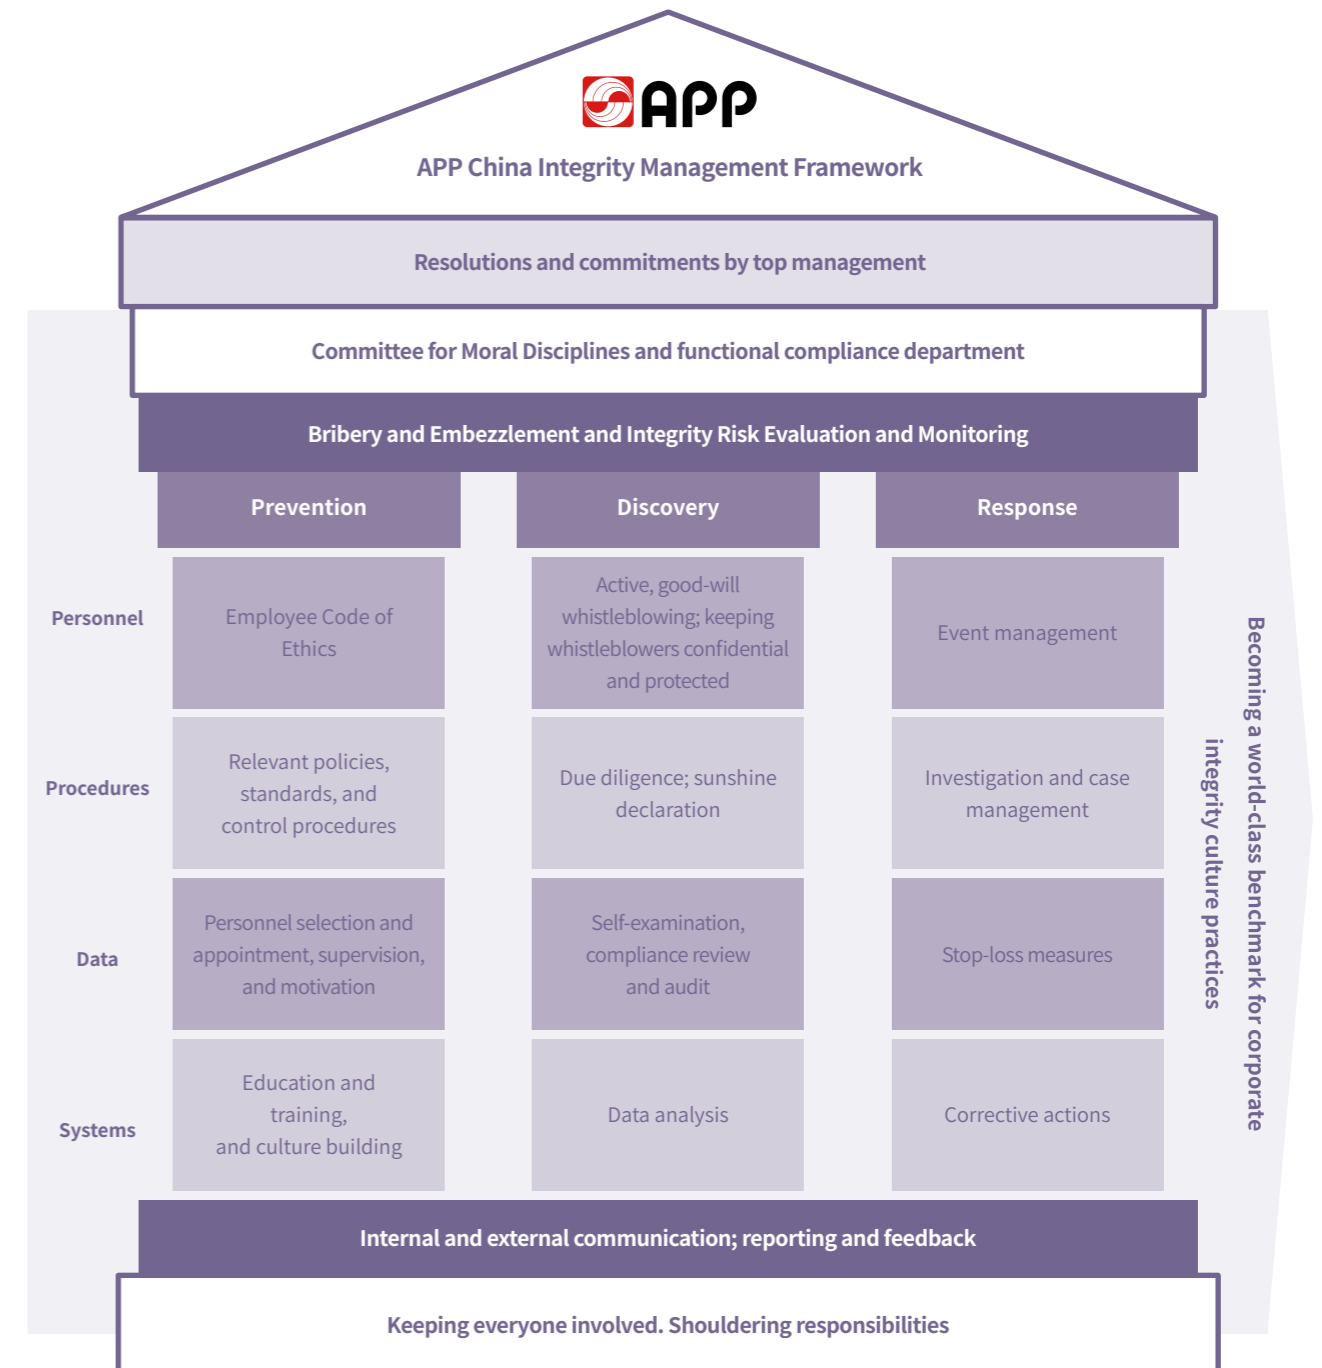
APP

APP China Integrity Management Framework

Resolutions and commitments by top management

Committee for Moral Disciplines and functional compliance department

Bribery and Embezzlement and Integrity Risk Evaluation and Monitoring

| | Prevention | Discovery | Response |
|---|---|---|---|
| Personnel | Employee Code of Ethics | Active, good-will whistleblowing; keeping whistleblowers confidential and protected | Event management |
| Procedures | Relevant policies, standards, and control procedures | Due diligence; sunshine declaration | Investigation and case management |
| Data | Personnel selection and appointment, supervision, and motivation | Self-examination, compliance review and audit | Stop-loss measures |
| Systems | Education and training, and culture building | Data analysis | Corrective actions |

Becoming a world-class benchmark for corporate integrity culture practices

Internal and external communication; reporting and feedback

Keeping everyone involved. Shouldering responsibilities